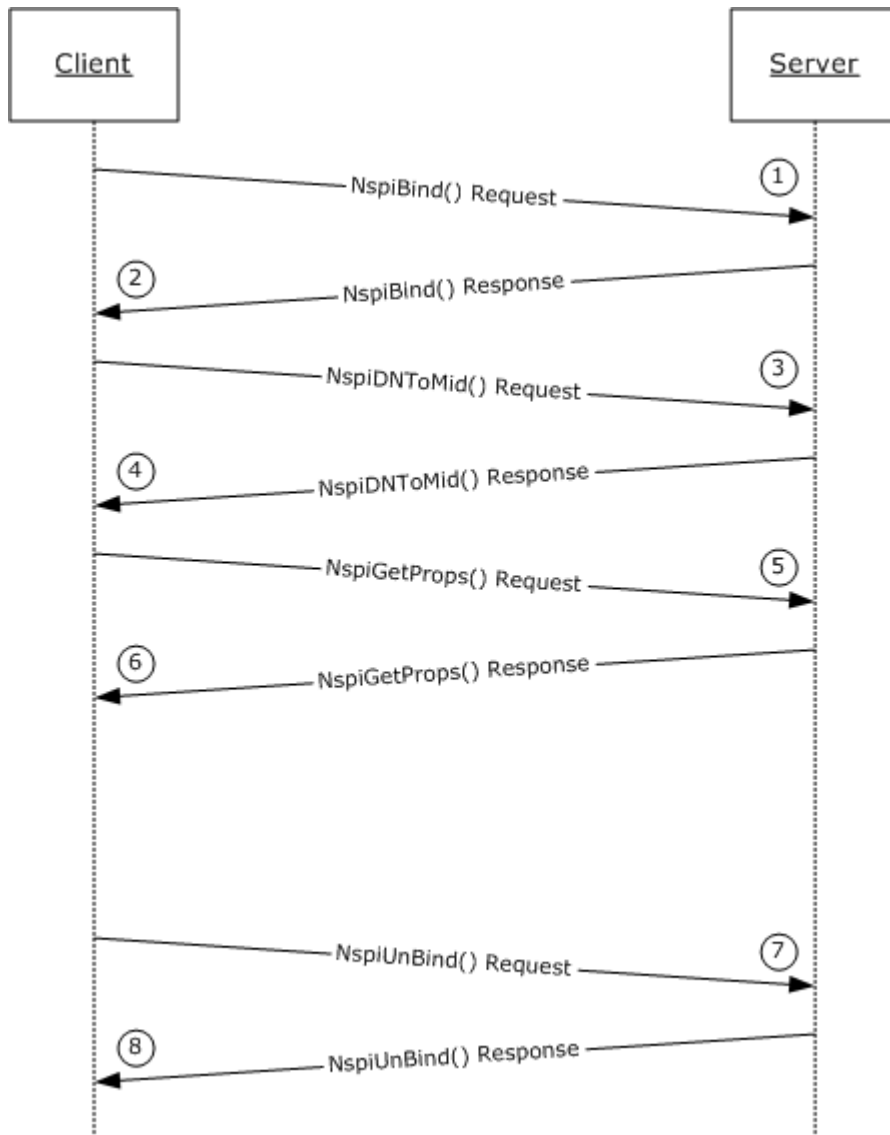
Client

Server

1 NspiBind() Request

2 NspiBind() Response

3 NspiDNToMid() Request

4 NspiDNToMid() Response

5 NspiGetProps() Request

6 NspiGetProps() Response

7 NspiUnBind() Request

8 NspiUnBind() Response